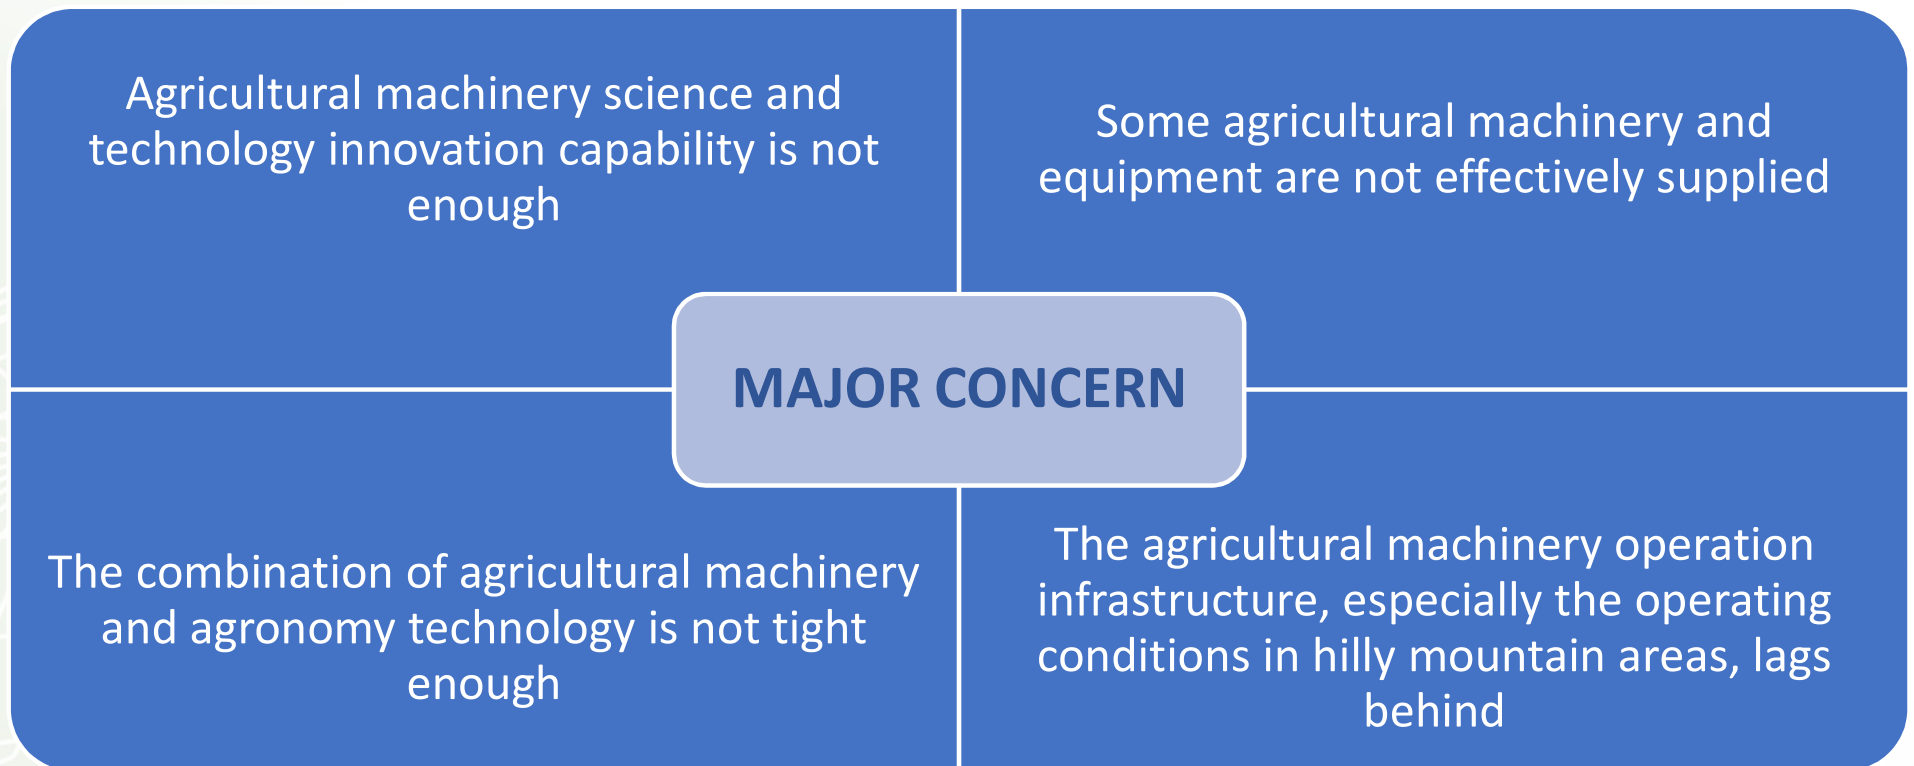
Agricultural machinery science and technology innovation capability is not enough

Some agricultural machinery and equipment are not effectively supplied

MAJOR CONCERN

The combination of agricultural machinery and agronomy technology is not tight enough

The agricultural machinery operation infrastructure, especially the operating conditions in hilly mountain areas, lags behind